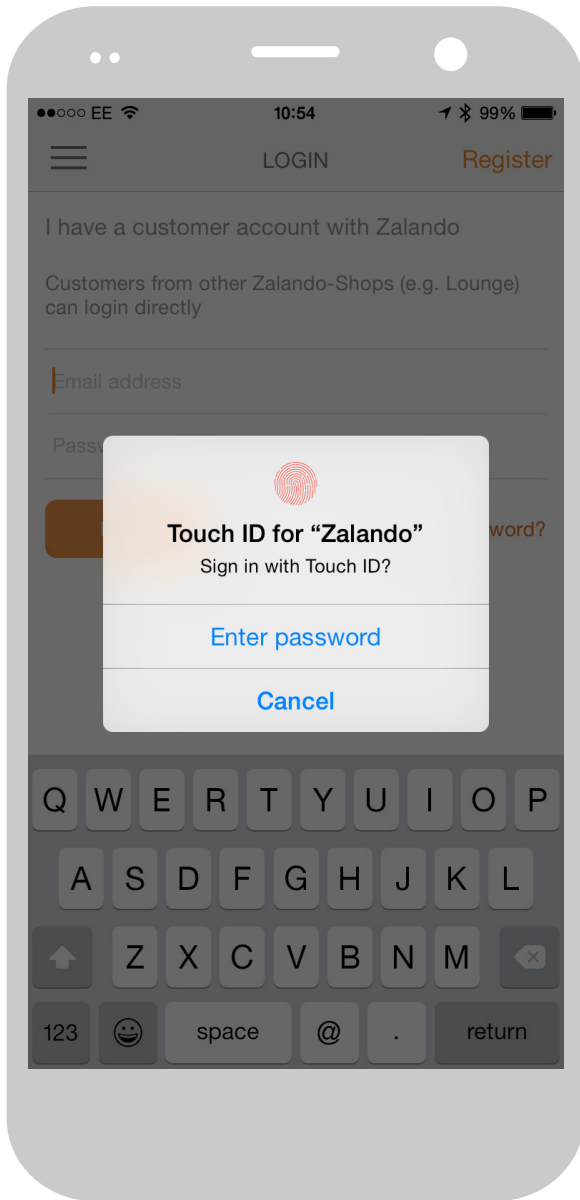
●●○○○ EE 10:54 99%

LOGIN Register

I have a customer account with Zalando

Customers from other Zalando-Shops (e.g. Lounge) can login directly

Email address

Passw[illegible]

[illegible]word?

Touch ID for “Zalando”

Sign in with Touch ID?

Enter password

Cancel

Q W E R T Y U I O P

A S D F G H J K L

Z X C V B N M

123 space @ . return